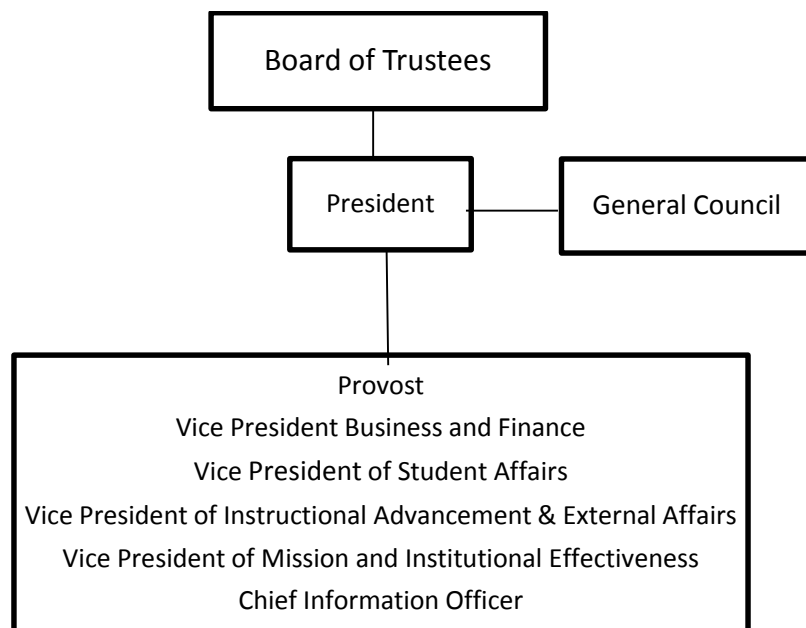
Board of Trustees

President

General Council

Provost
Vice President Business and Finance
Vice President of Student Affairs
Vice President of Instructional Advancement & External Affairs
Vice President of Mission and Institutional Effectiveness
Chief Information Officer